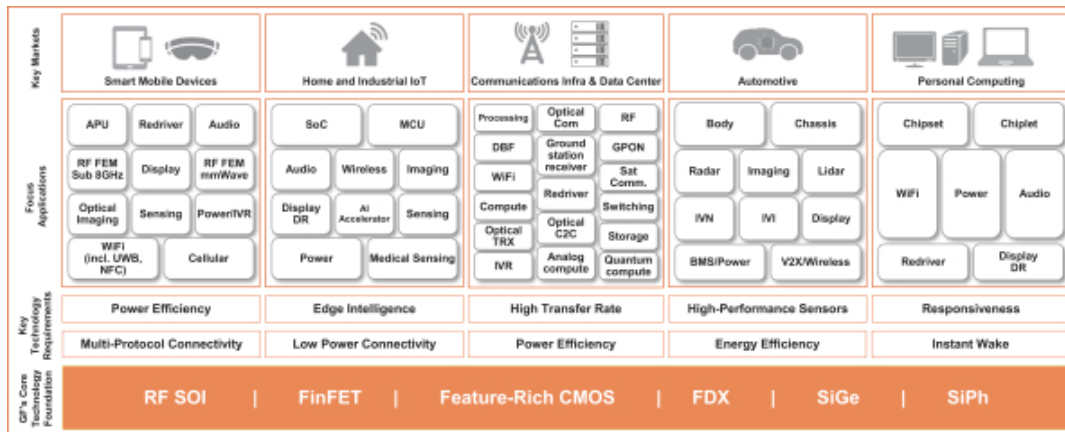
Key Markets

Smart Mobile Devices

Home and Industrial IoT

Communications Infra & Data Center

Automotive

Personal Computing

Focus Applications

APU
Redriver
Audio
RF FEM Sub 8GHz
Display
RF FEM mmWave
Optical Imaging
Sensing
Power/IVR
WiFi (incl. UWB, NFC)
Cellular

SoC
MCU
Audio
Wireless
Imaging
Display DR
AI Accelerator
Sensing
Power
Medical Sensing

Processing
Optical Com
RF
DBF
Ground station receiver
GPON
WiFi
Redriver
Sat Comm.
Compute
Switching
Optical TRX
Optical C2C
Storage
IVR
Analog compute
Quantum compute

Body
Chassis
Radar
Imaging
Lidar
IVN
IVI
Display
BMS/Power
V2X/Wireless

Chipset
Chiplet
WiFi
Power
Audio
Redriver
Display DR

Key Technology Requirements

| Power Efficiency | Edge Intelligence | High Transfer Rate | High-Performance Sensors | Responsiveness |
|---|---|---|---|---|
| Multi-Protocol Connectivity | Low Power Connectivity | Power Efficiency | Energy Efficiency | Instant Wake |

GF's Core Technology Foundation

RF SOI | FinFET | Feature-Rich CMOS | FDX | SiGe | SiPh